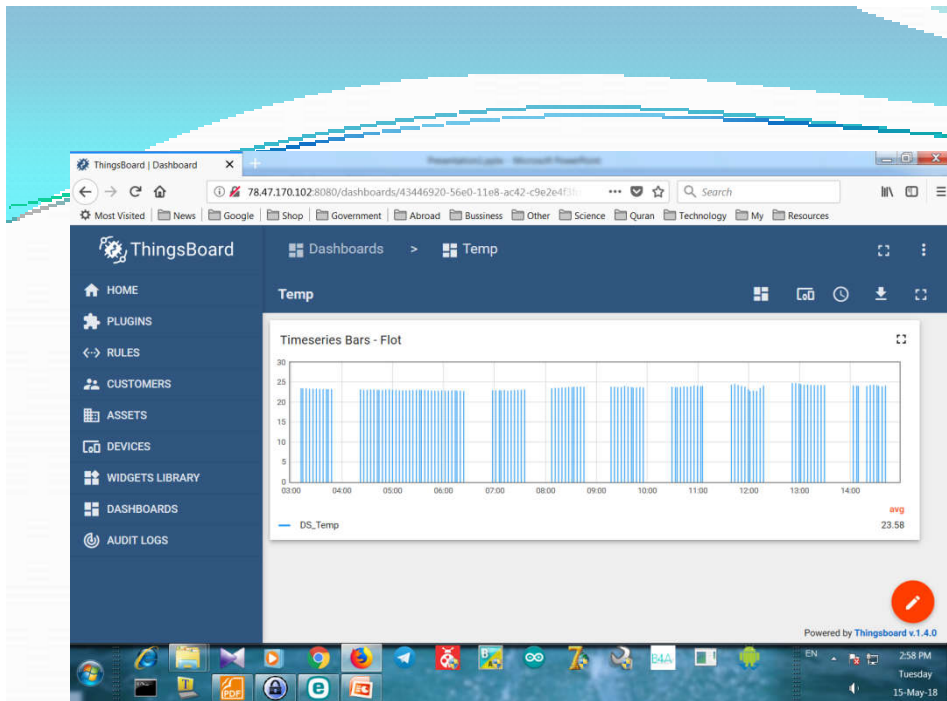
ThingsBoard | Dashboard

Presentation1.pptx - Microsoft PowerPoint

78.47.170.102:8080/dashboards/43446920-56e0-11e8-ac42-c9e2e4f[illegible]

Search

Most Visited News Google Shop Government Abroad Bussiness Other Science Quran Technology My Resources

ThingsBoard

Dashboards > Temp

HOME
PLUGINS
RULES
CUSTOMERS
ASSETS
DEVICES
WIDGETS LIBRARY
DASHBOARDS
AUDIT LOGS

Temp

Timeseries Bars - Flot

| 30 |
|---|
| 25 |
| 20 |
| 15 |
| 10 |
| 5 |
| 0 |

03:00 04:00 05:00 06:00 07:00 08:00 09:00 10:00 11:00 12:00 13:00 14:00

avg

DS_Temp 23.58

Powered by Thingsboard v.1.4.0

EN

2:58 PM
Tuesday
15-May-18